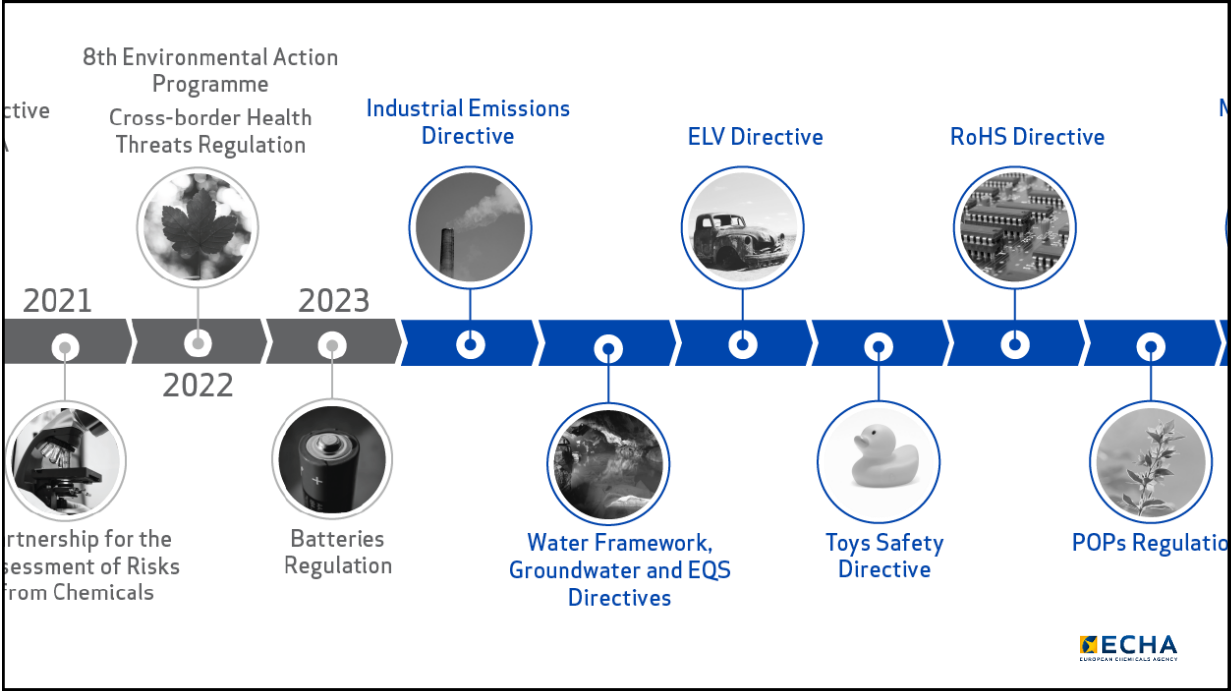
ctive
A

8th Environmental Action Programme
Cross-border Health Threats Regulation

Industrial Emissions Directive

ELV Directive

RoHS Directive

M

2021

2022

2023

rtnership for the sessment of Risks from Chemicals

Batteries Regulation

Water Framework, Groundwater and EQS Directives

Toys Safety Directive

POPs Regulatio

ECHA
EUROPEAN CHEMICALS AGENCY